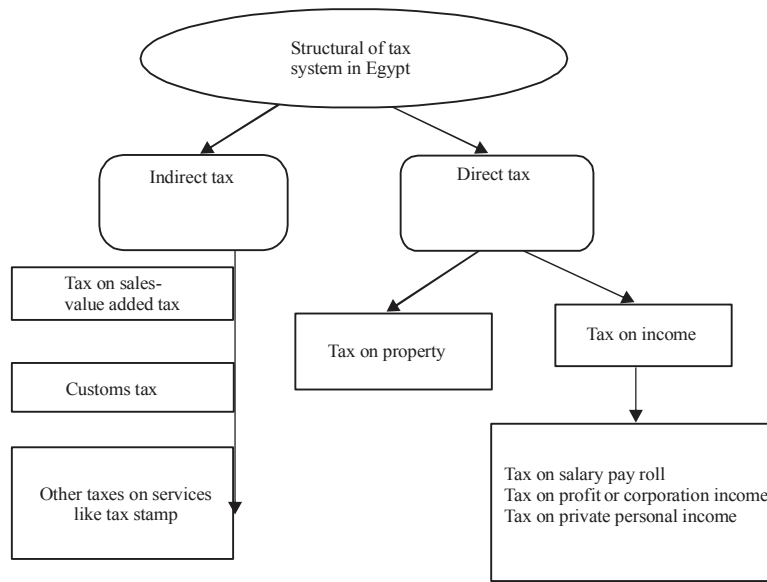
Structural of tax system in Egypt

Indirect tax

Direct tax

Tax on sales-value added tax

Customs tax

Other taxes on services like tax stamp

Tax on property

Tax on income

Tax on salary pay roll
Tax on profit or corporation income
Tax on private personal income